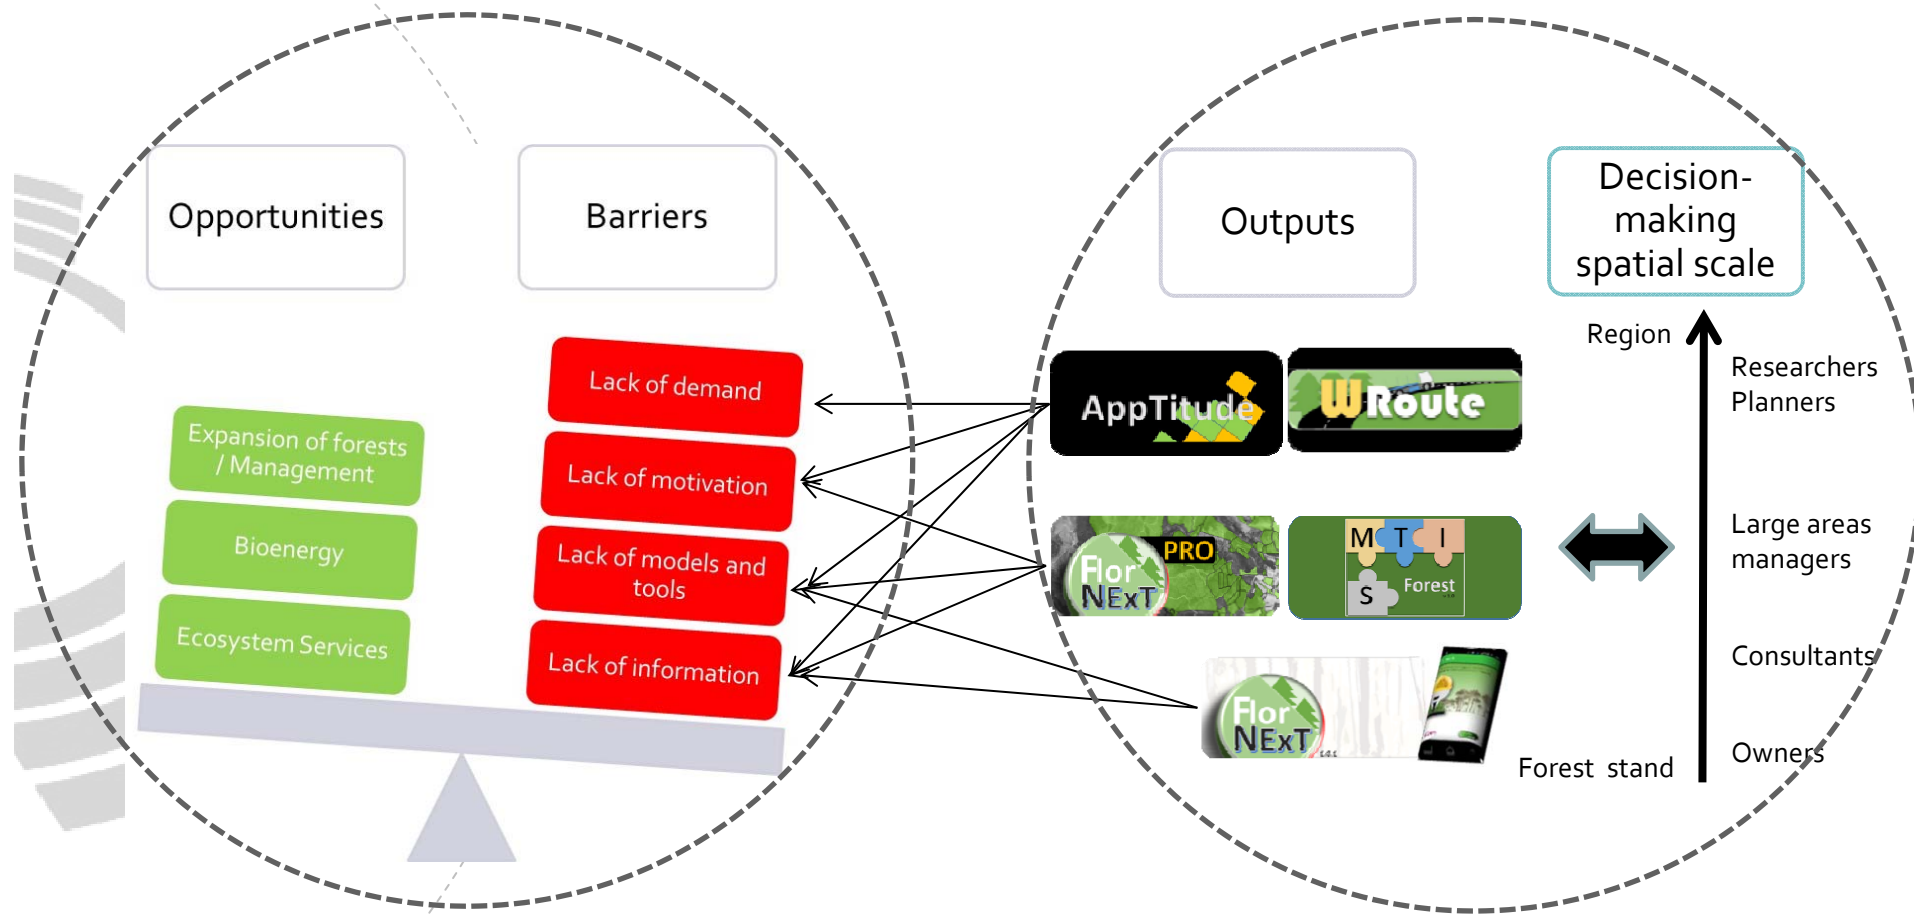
Opportunities

Barriers

Expansion of forests / Management

Bioenergy

Ecosystem Services

Lack of demand

Lack of motivation

Lack of models and tools

Lack of information

Outputs

Decision-making spatial scale

AppTitude

WRoute

Flor NExT PRO

M T I S Forest

Flor NExT

Region

Researchers Planners

Large areas managers

Consultants

Owners

Forest stand